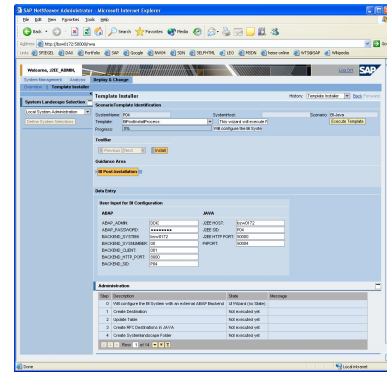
SAP NetWeaver Administrator - Microsoft Internet Explorer

File Edit View Favorites Tools Help

Back Search Favorites Media

Address http://bsw0172:50000/nwa Go

Links SPIEGEL SAP Portal.de SAP Google SW04 SDN SELFHTML LEO MSDN heise online NT@SAP Wikipedia

Welcome, J2EE_ADMIN Log Off SAP

System Management Analysis Deploy & Change

Overview | Template Installer

Systems Landscape Selection

Local System Administration

Define System Selection

Template Installer

History: Template Installer Back Forward

Scenario/Template Identification

SystemName: P04 SystemHost: Scenario: BI-Java

Template: BIPostInstallProcess This wizard will execute the Execute Template

Progress: 0% Will configure the BI Syste

Toolbar

Previous Next Install

Guidance Area

BI Post Installation

Data Entry

User Input for BI Configuration

ABAP

ABAP_ADMIN: DDIC

ABAP_PASSWORD: ••••••••••

BACKEND_SYSTEM: bsw0172

BACKEND_SYSNUMBER: 00

BACKEND_CLIENT: 001

BACKEND_HTTP_PORT: 1080

BACKEND_SID: P04

JAVA

J2EE HOST: bsw0172

J2EE SID: P04

J2EE HTTP PORT: 50000

P4PORT: 50004

Administration

| Step | Description | State | Message |
|---|---|---|---|
| 0 | Will configure the BI System with an external ABAP Backend | UI Wizard (no State) | |
| 1 | Create Destination | Not executed yet | |
| 2 | Update Table | Not executed yet | |
| 3 | Create RFC Destinations in JAVA | Not executed yet | |
| 4 | Create Systemlandscape Folder | Not executed yet | |

Row 1 of 14

Done Local intranet